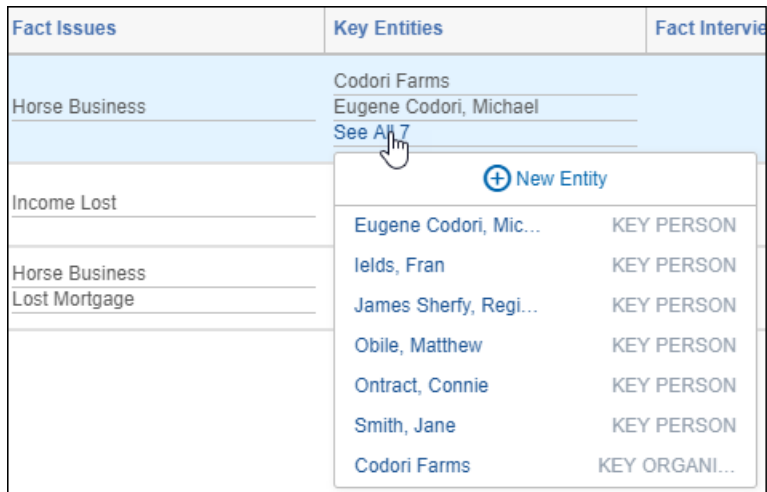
| Fact Issues | Key Entities | Fact Intervie |
|---|---|---|
| Horse Business | Codori Farms<br>Eugene Codori, Michael<br>See All 7 | |
| Income Lost | | |
| Horse Business<br>Lost Mortgage | | |

New Entity

| | |
|---|---|
| Eugene Codori, Mic... | KEY PERSON |
| Ields, Fran | KEY PERSON |
| James Sherfy, Regi... | KEY PERSON |
| Obile, Matthew | KEY PERSON |
| Ontract, Connie | KEY PERSON |
| Smith, Jane | KEY PERSON |
| Codori Farms | KEY ORGANI... |